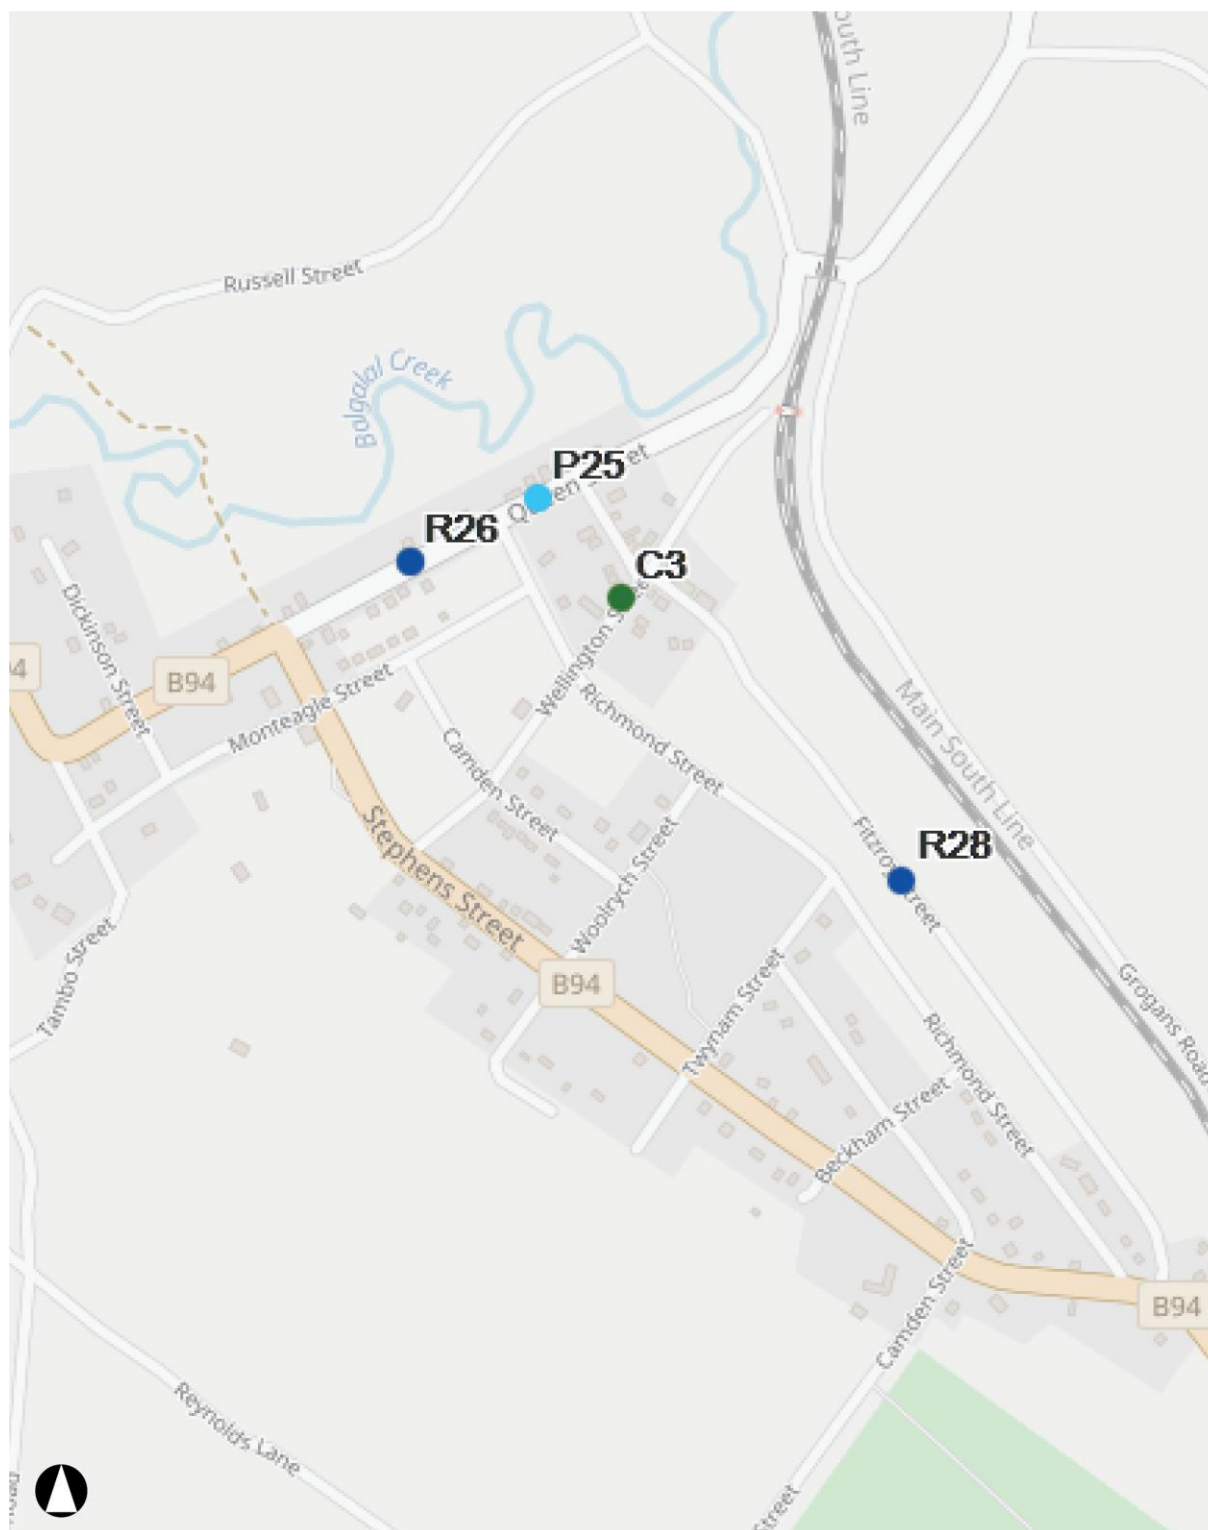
outh Line

Russell Street

Bulgalai Creek

P25

Queen Street

R26

C3

Wellington Street

Dickinson Street

B94

4

Monteagle Street

Richmond Street

Camden Street

Main South Line

R28

Fitzroy Street

Stephens Street

Woolrych Street

Tambo Street

B94

Twynam Street

Grogans Road

Richmond Street

Beckham Street

Camden Street

B94

Reynolds Lane

Street